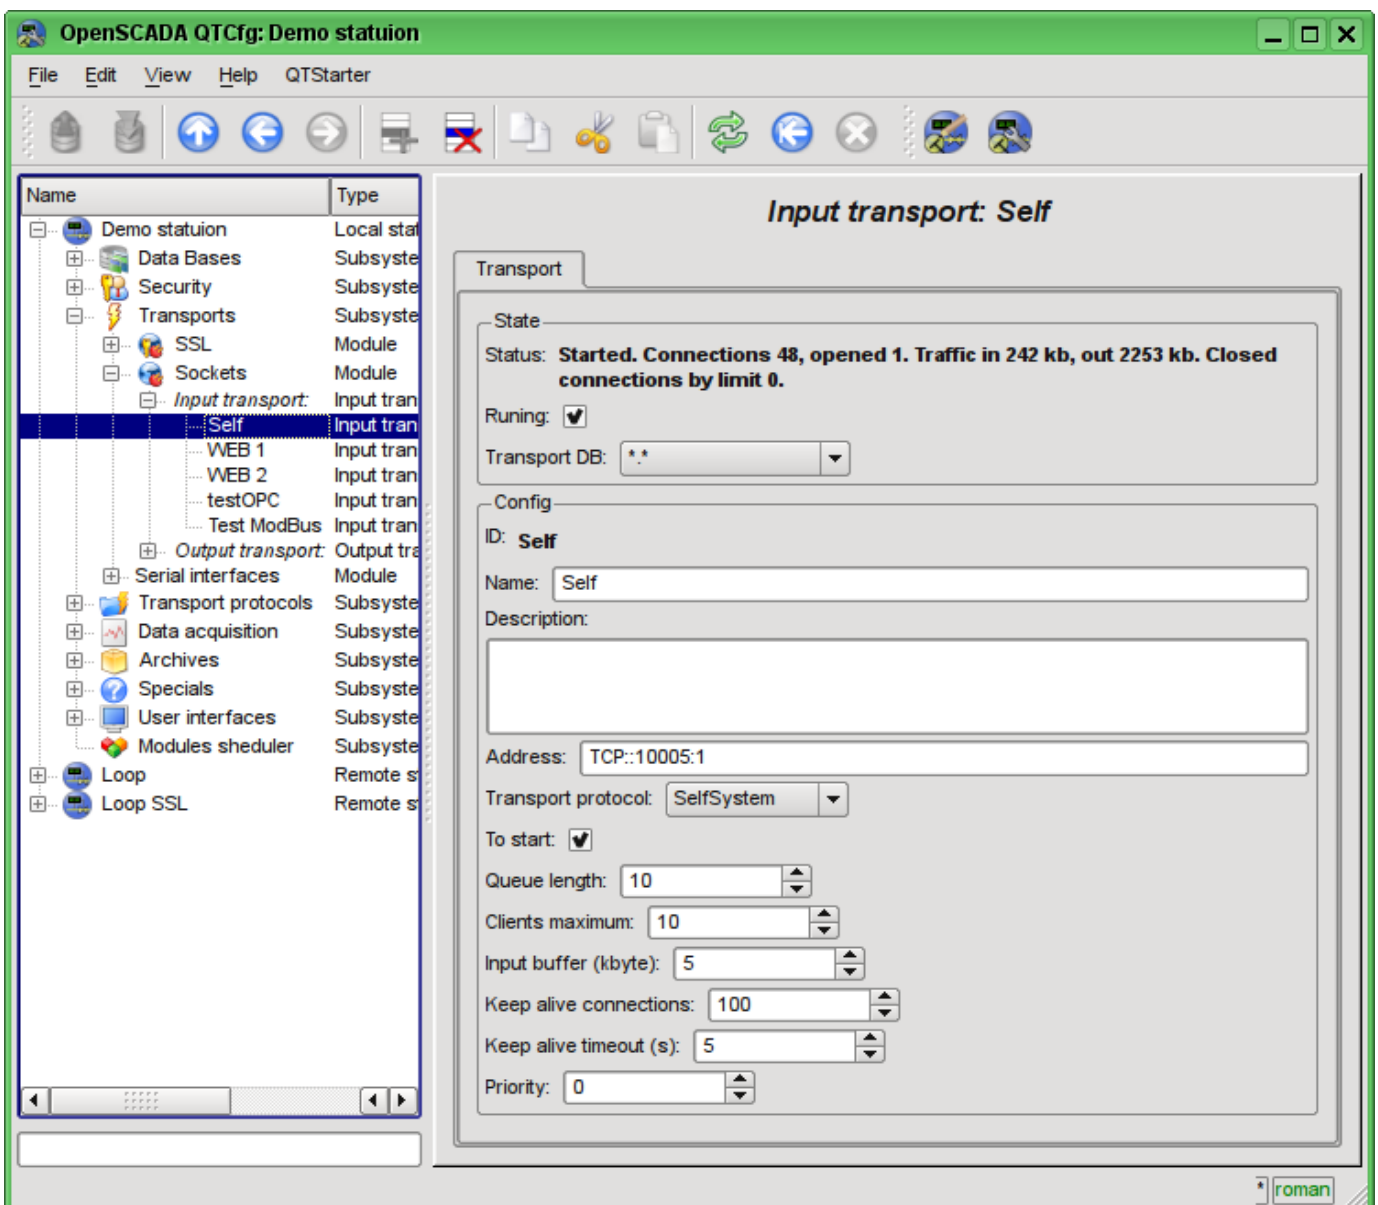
OpenSCADA QTCfg: Demo statuion

File Edit View Help QTStarter

| Name | Type |
|---|---|
| Demo statuion | Local stat |
| Data Bases | Subsyste |
| Security | Subsyste |
| Transports | Subsyste |
| SSL | Module |
| Sockets | Module |
| Input transport: | Input tran |
| Self | Input tran |
| WEB 1 | Input tran |
| WEB 2 | Input tran |
| testOPC | Input tran |
| Test ModBus | Input tran |
| Output transport: | Output tra |
| Serial interfaces | Module |
| Transport protocols | Subsyste |
| Data acquisition | Subsyste |
| Archives | Subsyste |
| Specials | Subsyste |
| User interfaces | Subsyste |
| Modules sheduler | Subsyste |
| Loop | Remote s |
| Loop SSL | Remote s |

Input transport: Self

Transport

State

Status: Started. Connections 48, opened 1. Traffic in 242 kb, out 2253 kb. Closed connections by limit 0.

Runing: ✓

Transport DB: *.*

Config

ID: Self

Name: Self

Description:

Address: TCP::10005:1

Transport protocol: SelfSystem

To start: ✓

Queue length: 10

Clients maximum: 10

Input buffer (kbyte): 5

Keep alive connections: 100

Keep alive timeout (s): 5

Priority: 0

* roman